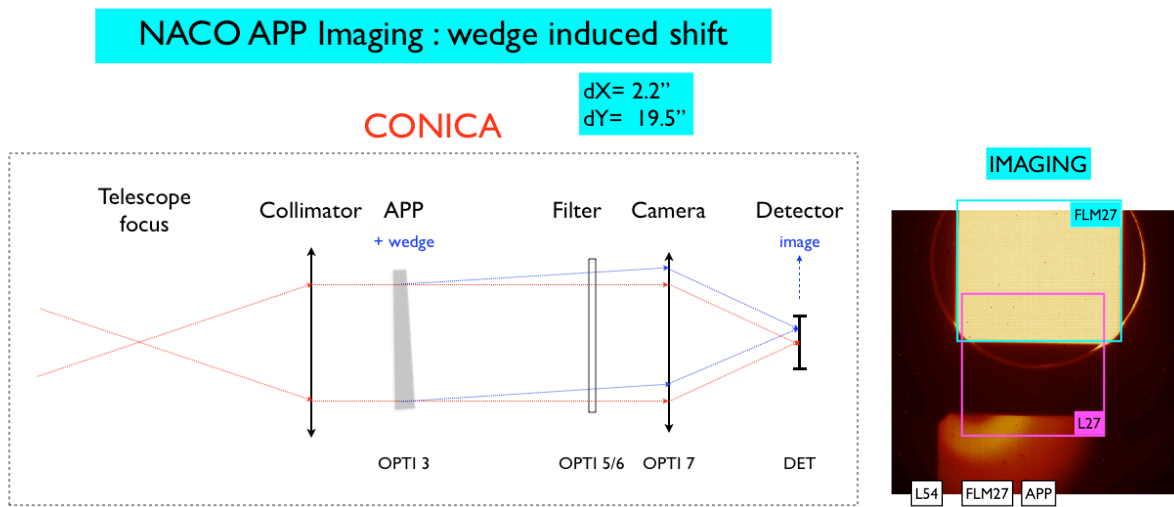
NACO APP Imaging : wedge induced shift

dX= 2.2''
dY= 19.5''

CONICA

Telescope focus

Collimator

APP
+ wedge

Filter

Camera

Detector
image

OPTI 3

OPTI 5/6

OPTI 7

DET

IMAGING

FLM27

L27

L54

FLM27

APP